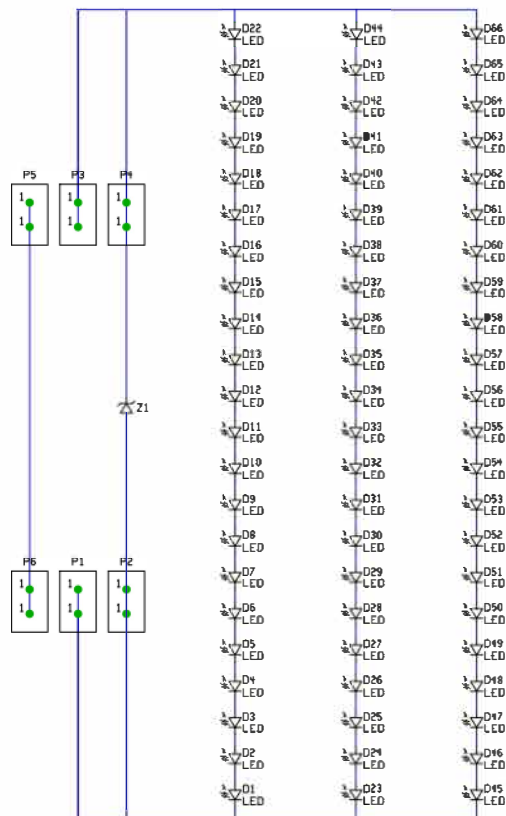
P5
1
1
P3
1
1
P4
1
1

Z1

P6
1
1
P1
1
1
P2
1
1

D22
LED
D21
LED
D20
LED
D19
LED
D18
LED
D17
LED
D16
LED
D15
LED
D14
LED
D13
LED
D12
LED
D11
LED
D10
LED
D9
LED
D8
LED
D7
LED
D6
LED
D5
LED
D4
LED
D3
LED
D2
LED
D1
LED

D44
LED
D43
LED
D42
LED
D41
LED
D40
LED
D39
LED
D38
LED
D37
LED
D36
LED
D35
LED
D34
LED
D33
LED
D32
LED
D31
LED
D30
LED
D29
LED
D28
LED
D27
LED
D26
LED
D25
LED
D24
LED
D23
LED

D66
LED
D65
LED
D64
LED
D63
LED
D62
LED
D61
LED
D60
LED
D59
LED
D58
LED
D57
LED
D56
LED
D55
LED
D54
LED
D53
LED
D52
LED
D51
LED
D50
LED
D49
LED
D48
LED
D47
LED
D46
LED
D45
LED